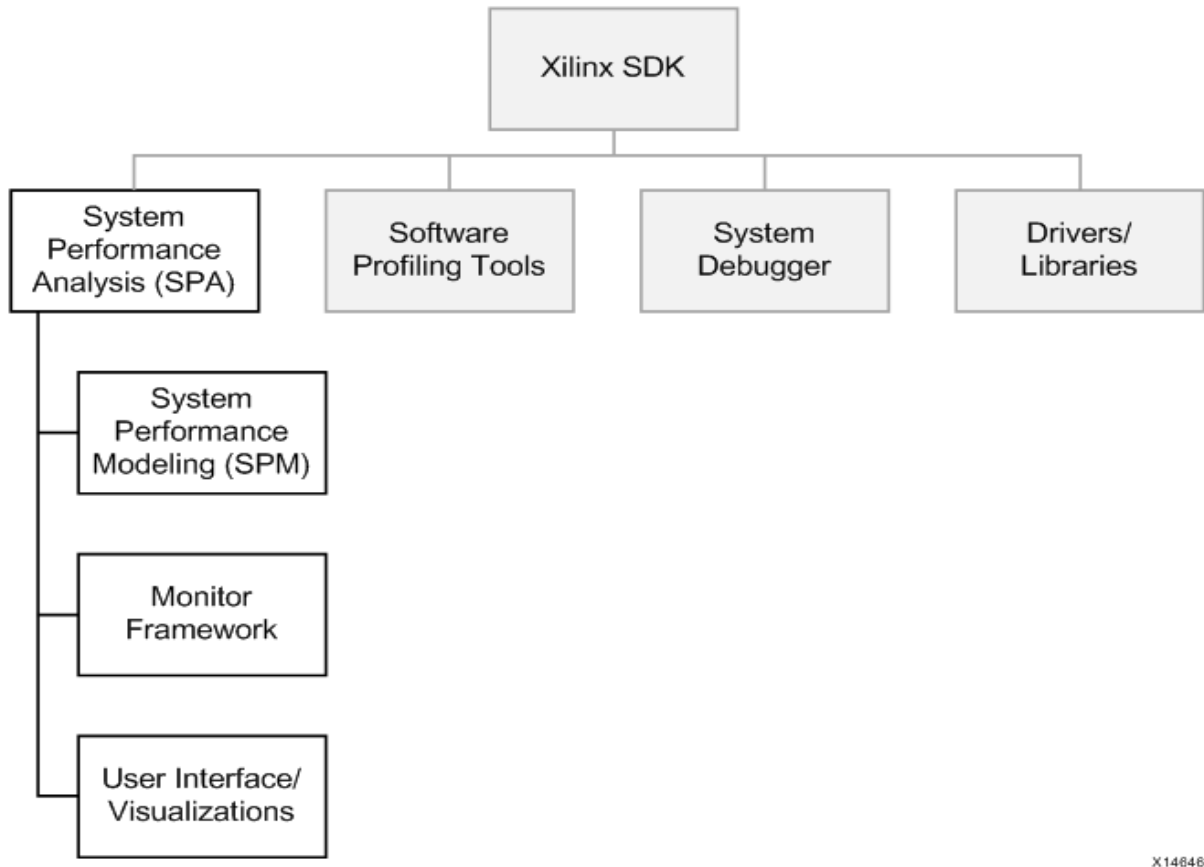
Xilinx SDK

System Performance Analysis (SPA)

Software Profiling Tools

System Debugger

Drivers/ Libraries

System Performance Modeling (SPM)

Monitor Framework

User Interface/ Visualizations

X14646